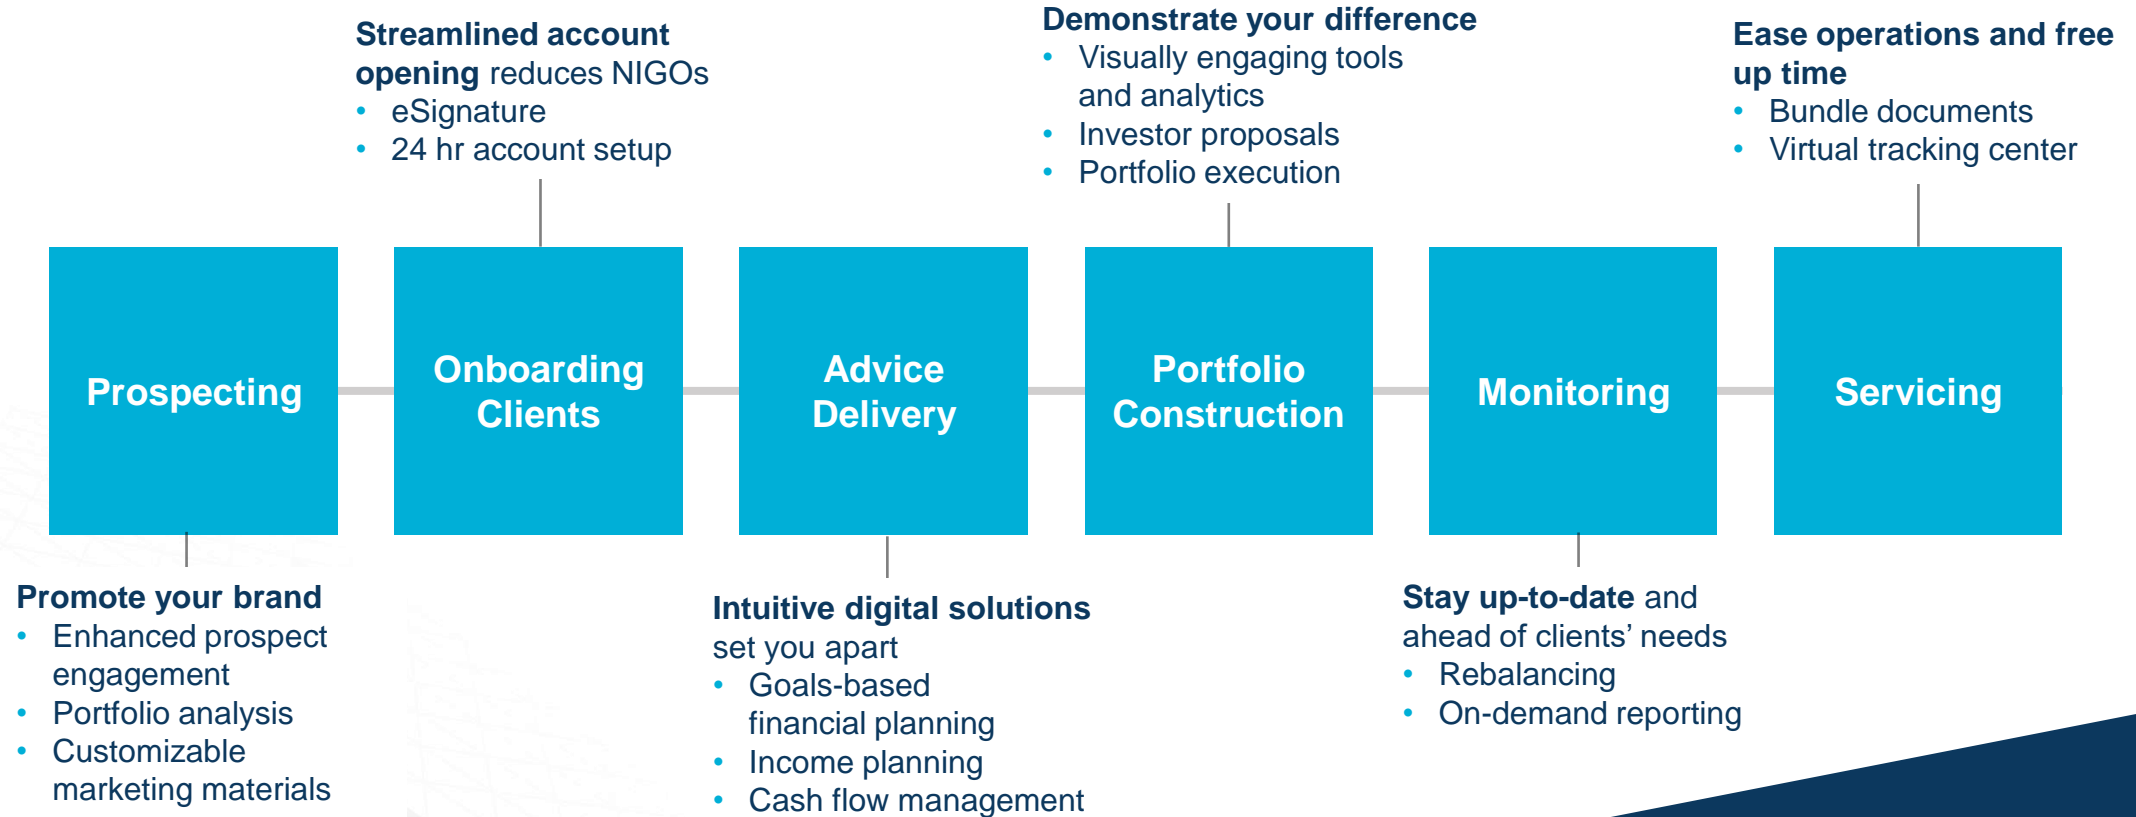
**Streamlined account opening** reduces NIGOs
- eSignature
- 24 hr account setup

**Demonstrate your difference**
- Visually engaging tools and analytics
- Investor proposals
- Portfolio execution

**Ease operations and free up time**
- Bundle documents
- Virtual tracking center

Prospecting

Onboarding Clients

Advice Delivery

Portfolio Construction

Monitoring

Servicing

**Promote your brand**
- Enhanced prospect engagement
- Portfolio analysis
- Customizable marketing materials

**Intuitive digital solutions** set you apart
- Goals-based financial planning
- Income planning
- Cash flow management

**Stay up-to-date** and ahead of clients' needs
- Rebalancing
- On-demand reporting